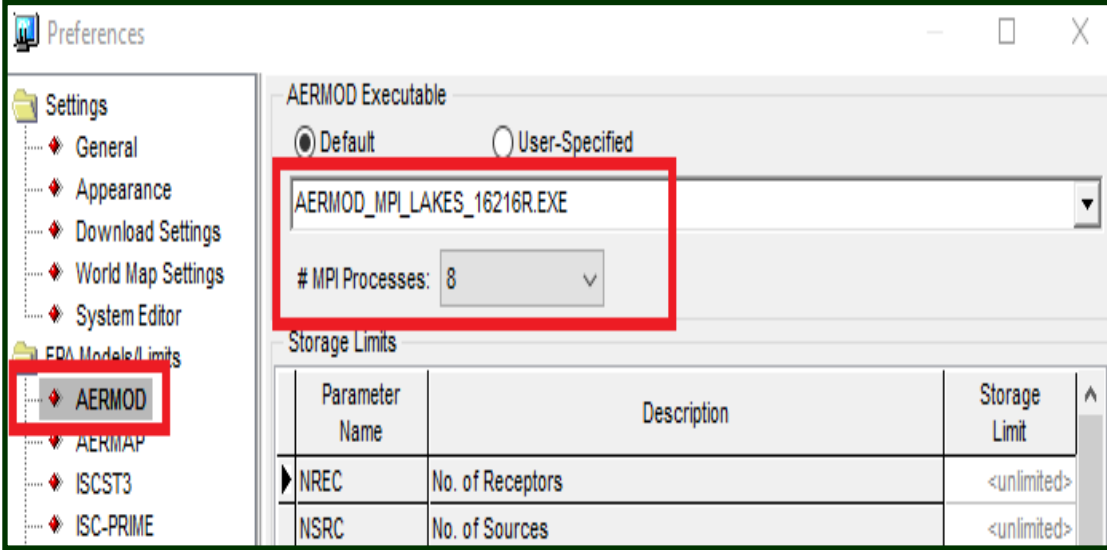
Preferences

Settings
General
Appearance
Download Settings
World Map Settings
System Editor
EPA Models/Limits
AERMOD
AERMAP
ISCST3
ISC-PRIME

AERMOD Executable
Default
User-Specified
AERMOD_MPI_LAKES_16216R.EXE
# MPI Processes: 8

Storage Limits

| | Parameter Name | Description | Storage Limit |
|---|---|---|---|
| | NREC | No. of Receptors | <unlimited> |
| | NSRC | No. of Sources | <unlimited> |